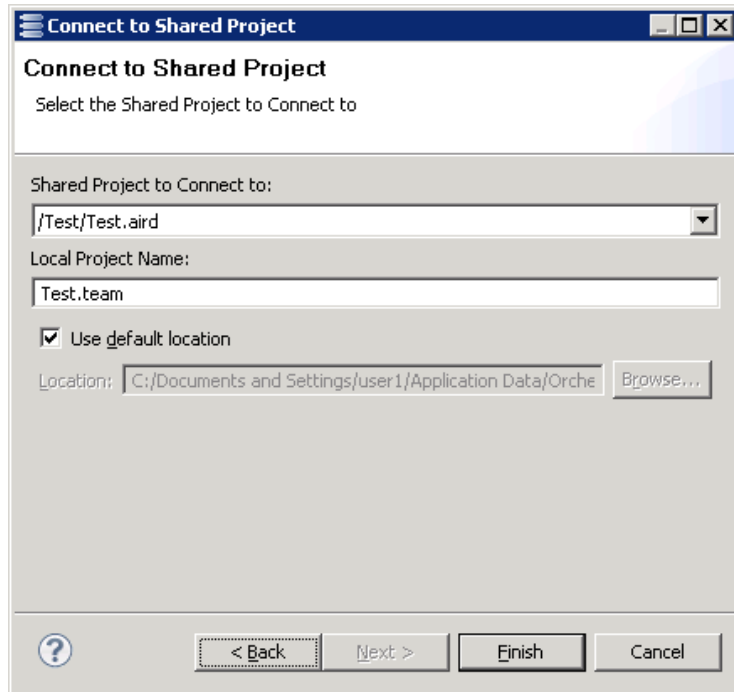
Connect to Shared Project

Connect to Shared Project

Select the Shared Project to Connect to

Shared Project to Connect to:

/Test/Test.aird

Local Project Name:

Test.team

Use default location

Location: C:/Documents and Settings/user1/Application Data/Orche

Browse...

?

< Back

Next >

Finish

Cancel